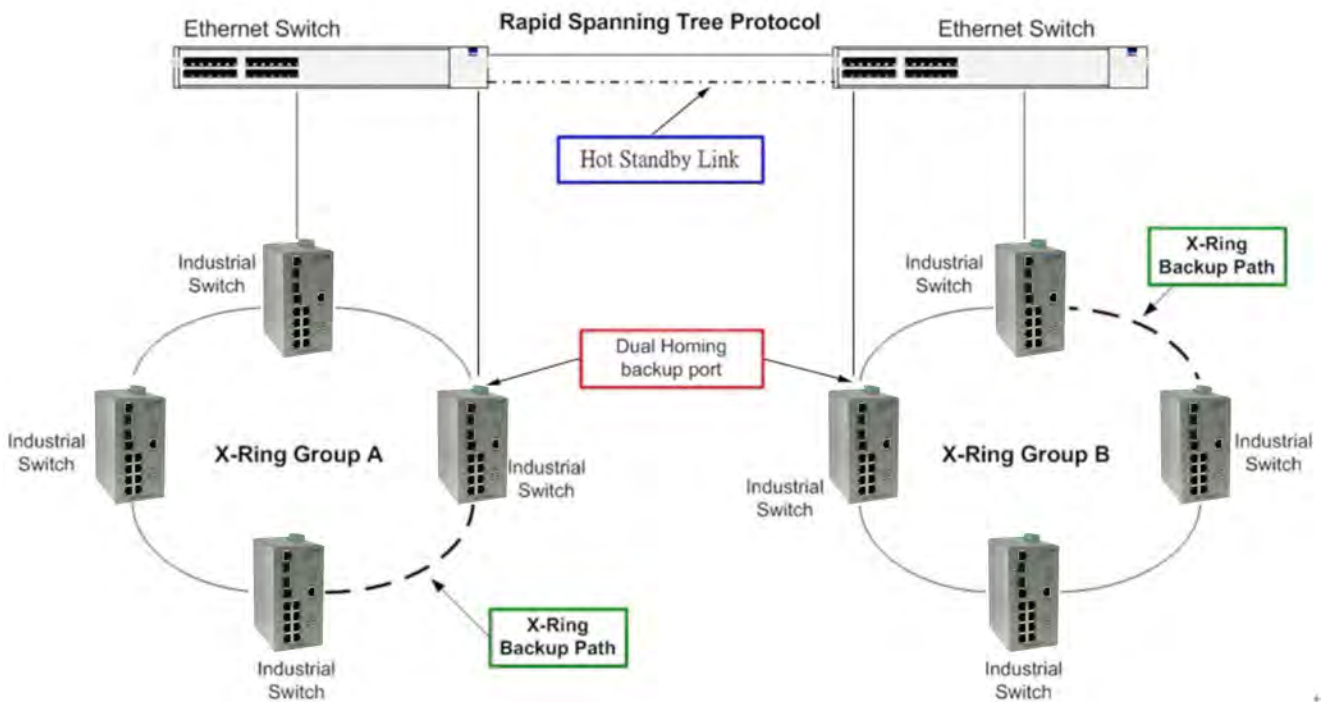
Ethernet Switch

Rapid Spanning Tree Protocol

Ethernet Switch

Hot Standby Link

Industrial Switch

X-Ring Backup Path

Industrial Switch

Dual Homing backup port

Industrial Switch

X-Ring Group A

Industrial Switch

Industrial Switch

X-Ring Group B

Industrial Switch

Industrial Switch

X-Ring Backup Path

Industrial Switch